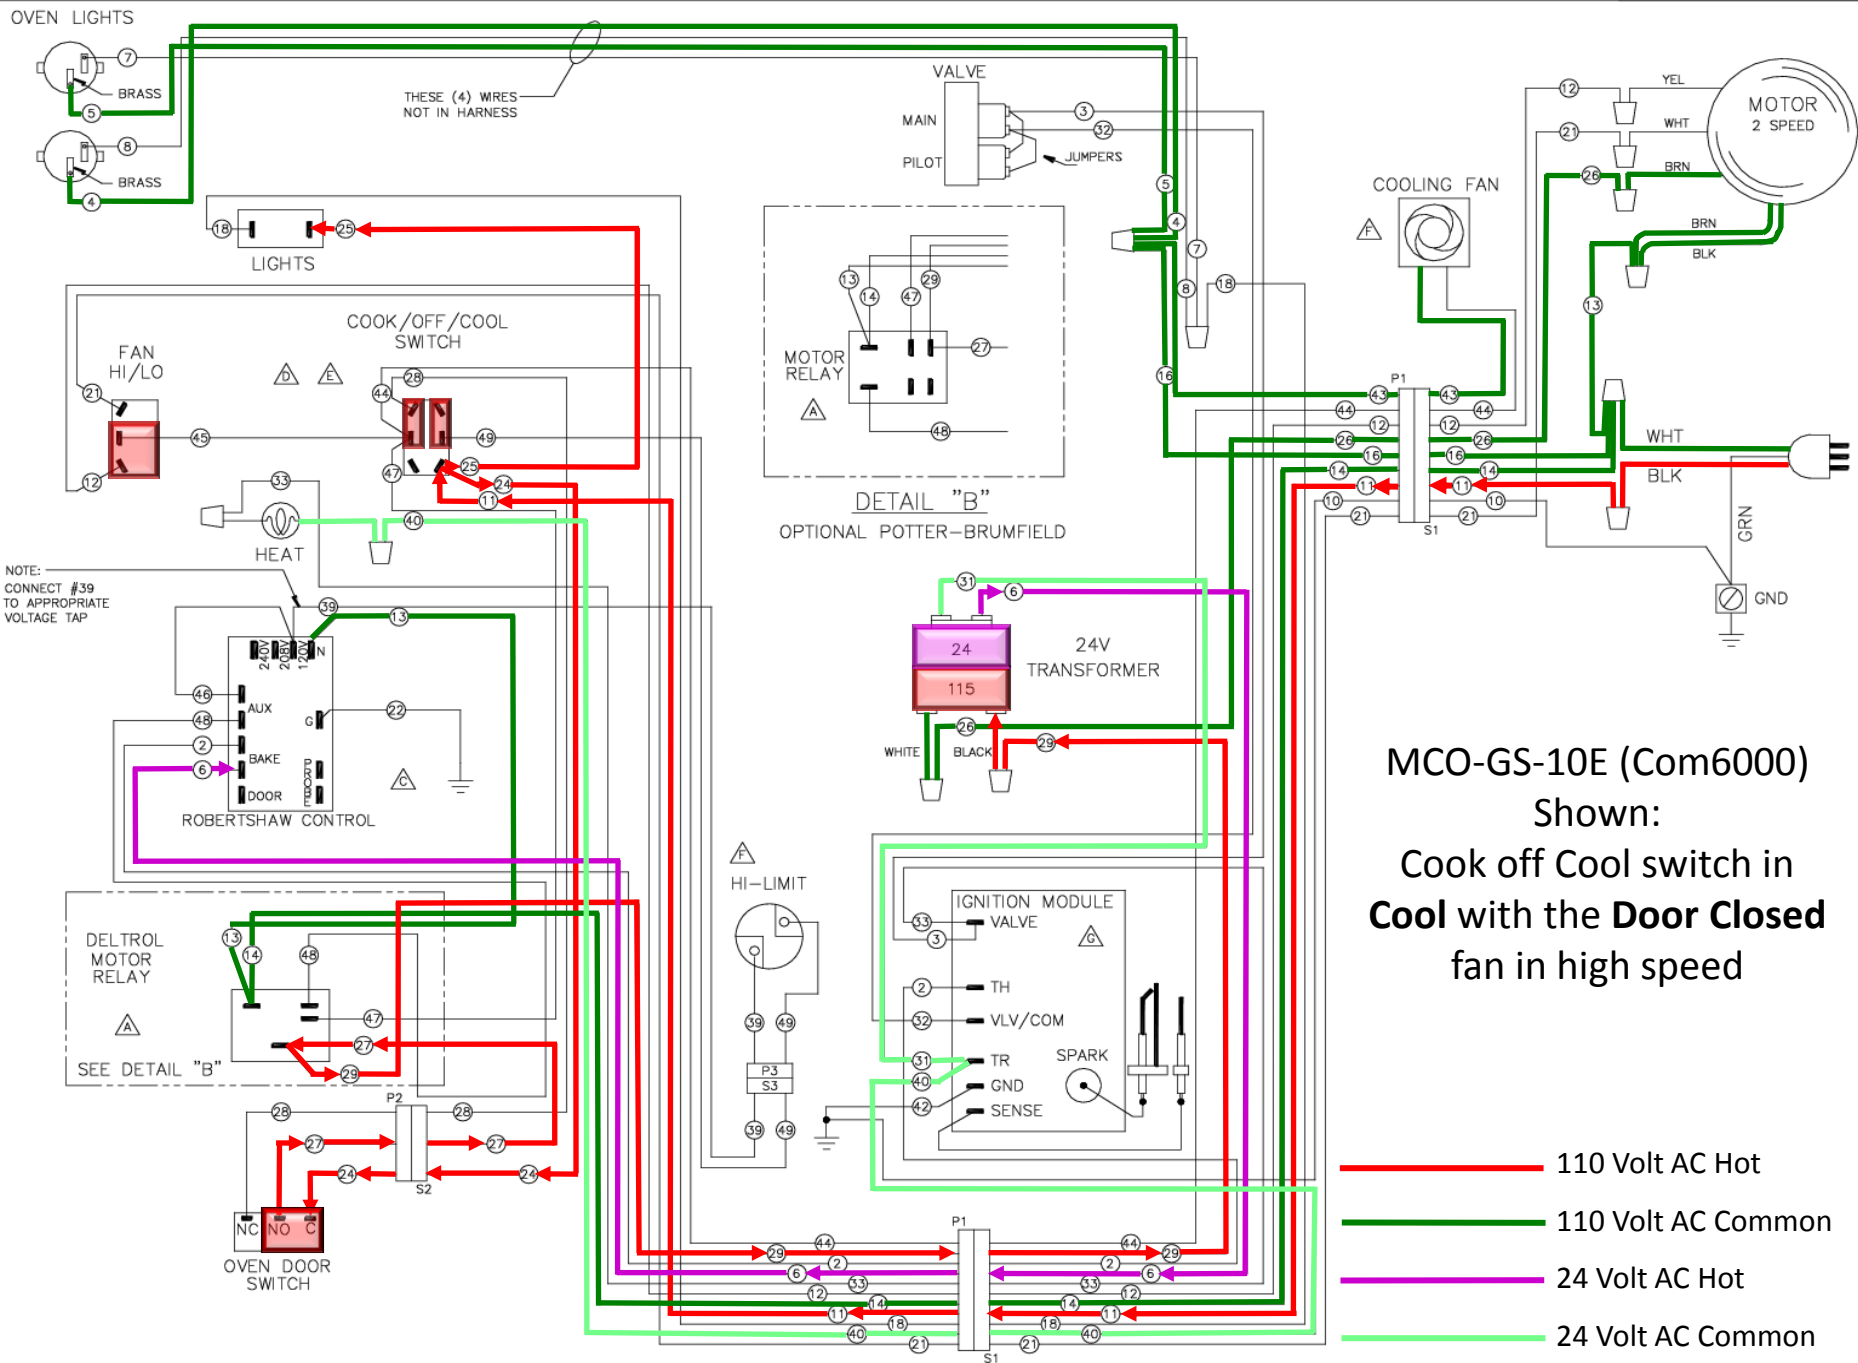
OVEN LIGHTS

7
BRASS
5
8
BRASS
4

THESE (4) WIRES
NOT IN HARNESS

VALVE
MAIN
PILOT
3
32
JUMPERS

18
25
LIGHTS

COOK/OFF/COOL
SWITCH
D E
28
44
49
47
25
24
11

FAN
HI/LO
21
45
12

33
HEAT
40

NOTE:
CONNECT #39
TO APPROPRIATE
VOLTAGE TAP

39
13
240V 208V 120V N
46
AUX
48
G
22
2
BAKE
6
DOOR
C
ROBERTSHAW CONTROL

DELTROL
MOTOR
RELAY
A
SEE DETAIL "B"
13
14
48
47
27
29

P2
28
28
27
27
24
24
S2

NC NO C
OVEN DOOR
SWITCH

MOTOR
RELAY
A
13
14
47
29
27
48
DETAIL "B"
OPTIONAL POTTER-BRUMFIELD

31
6
24
115
24V
TRANSFORMER
WHITE
BLACK
26
29

F
HI-LIMIT
39
49
P3
S3
39
49

IGNITION MODULE
33
VALVE
3
G
2
TH
32
VLV/COM
31
TR
SPARK
40
GND
42
SENSE

P1
29
44
2
6
33
12
14
11
18
40
21
44
29
2
6
33
14
12
11
18
40
21
S1

5
4
7
8
18
16

COOLING FAN
F

12
YEL
21
WHT
26
BRN
MOTOR
2 SPEED
BRN
BLK
13

P1
43
43
44
44
12
12
26
26
16
16
14
14
11
11
10
10
21
21
S1

WHT
BLK
GRN
GND

MCO-GS-10E (Com6000)
Shown:
Cook off Cool switch in
Cool with the Door Closed
fan in high speed

110 Volt AC Hot
110 Volt AC Common
24 Volt AC Hot
24 Volt AC Common